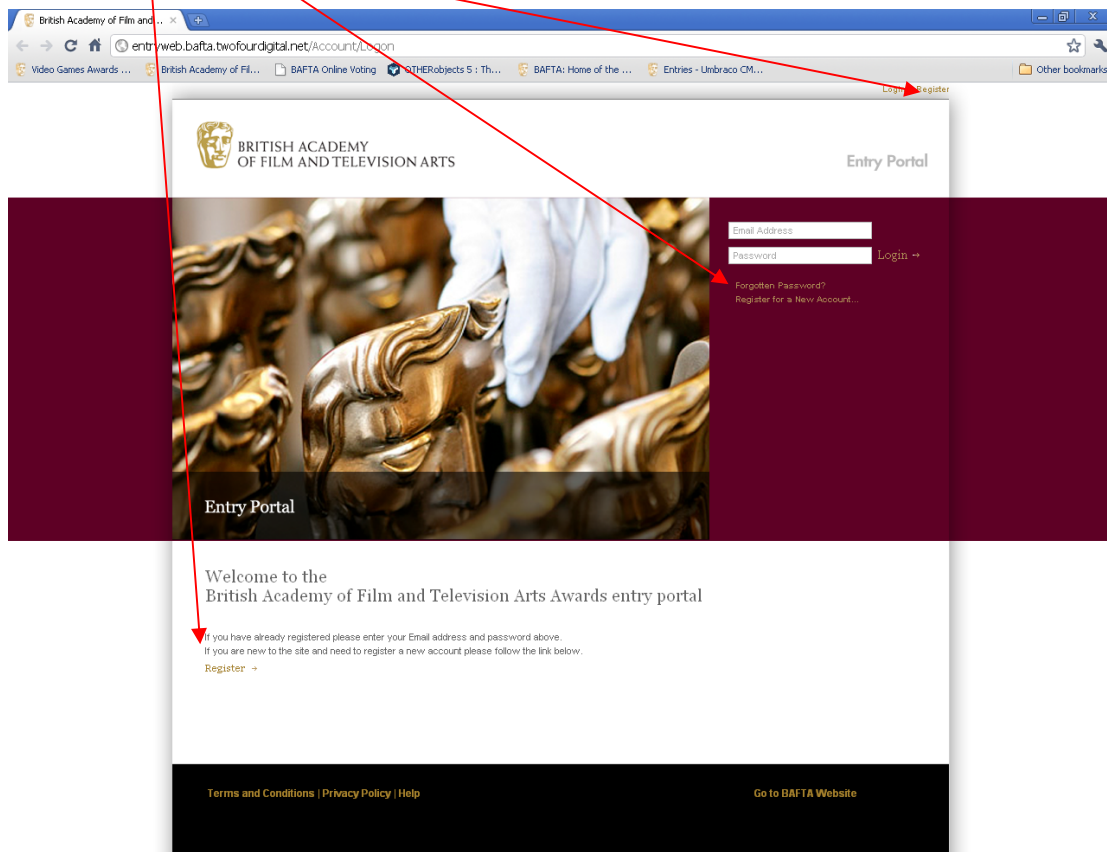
British Academy of Film and... ×

entryweb.bafta.twofourdigital.net/Account/Logon

Video Games Awards ... British Academy of Fil... BAFTA Online Voting OTHERobjects 5 : Th... BAFTA: Home of the ... Entries - Umbraco CM... Other bookmarks

Login Register

BRITISH ACADEMY OF FILM AND TELEVISION ARTS

Entry Portal

Email Address
Password
Login →

Forgotten Password?
Register for a New Account...

Entry Portal

Welcome to the
British Academy of Film and Television Arts Awards entry portal

If you have already registered please enter your Email address and password above.
If you are new to the site and need to register a new account please follow the link below.
Register →

Terms and Conditions | Privacy Policy | Help

Go to BAFTA Website